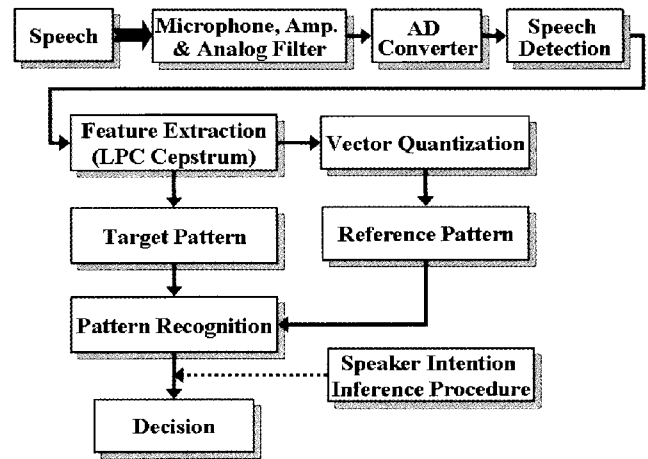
Speech

Microphone, Amp. & Analog Filter

AD Converter

Speech Detection

Feature Extraction (LPC Cepstrum)

Vector Quantization

Target Pattern

Reference Pattern

Pattern Recognition

Speaker Intention Inference Procedure

Decision